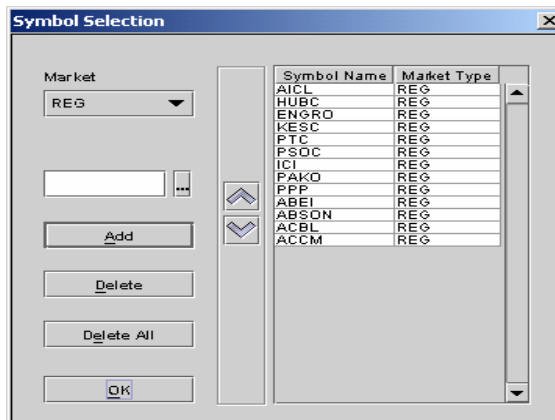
Symbol Selection

Market

REG

...

Add

Delete

Delete All

OK

| Symbol Name | Market Type |
|---|---|
| AICL | REG |
| HUBC | REG |
| ENGRO | REG |
| KESC | REG |
| PTC | REG |
| PSOC | REG |
| ICI | REG |
| PAKO | REG |
| PPP | REG |
| ABEI | REG |
| ABSON | REG |
| ACBL | REG |
| ACCM | REG |